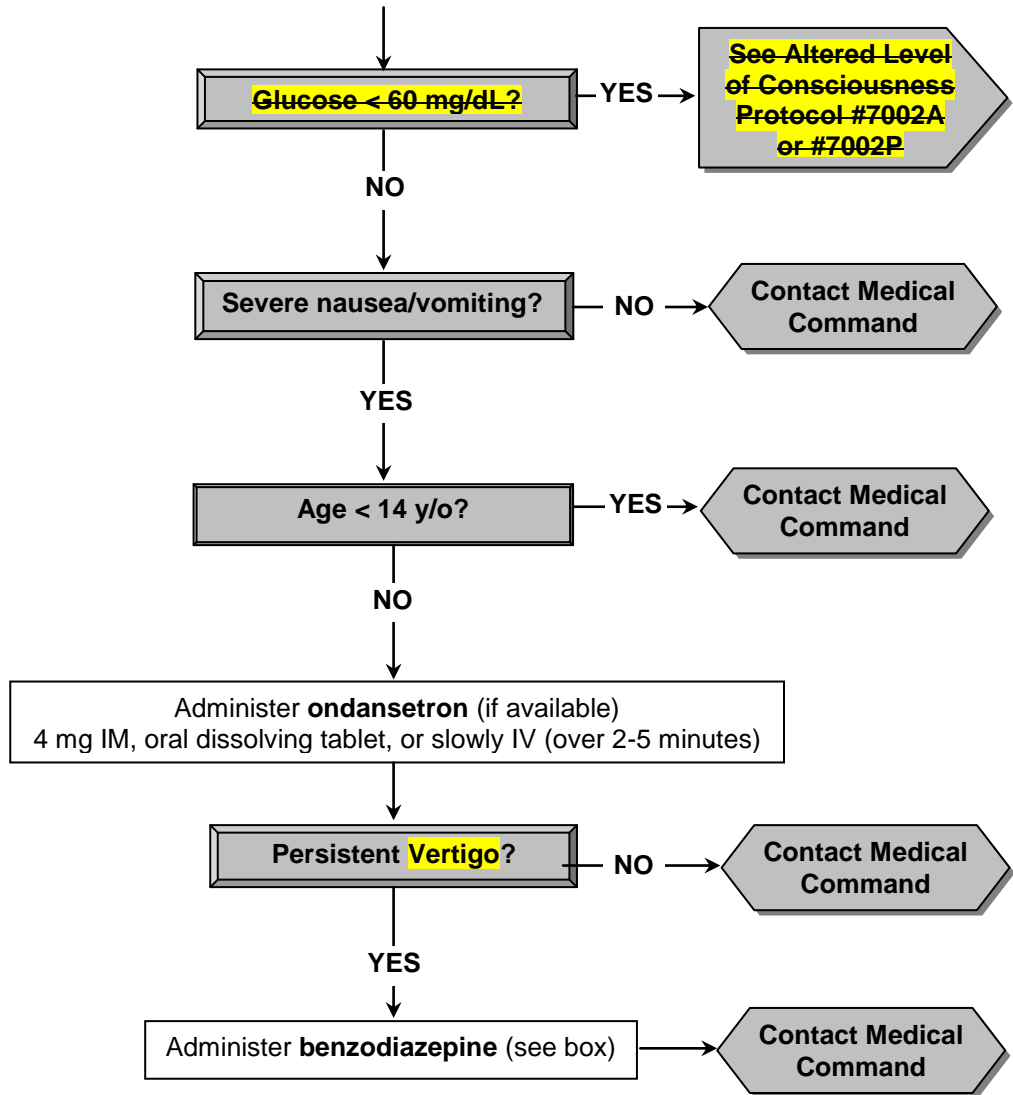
Glucose < 60 mg/dL?

YES

See Altered Level of Consciousness Protocol #7002A or #7002P

NO

Severe nausea/vomiting?

NO

Contact Medical Command

YES

Age < 14 y/o?

YES

Contact Medical Command

NO

Administer **ondansetron** (if available)
4 mg IM, oral dissolving tablet, or slowly IV (over 2-5 minutes)

Persistent Vertigo?

NO

Contact Medical Command

YES

Administer **benzodiazepine** (see box)

Contact Medical Command